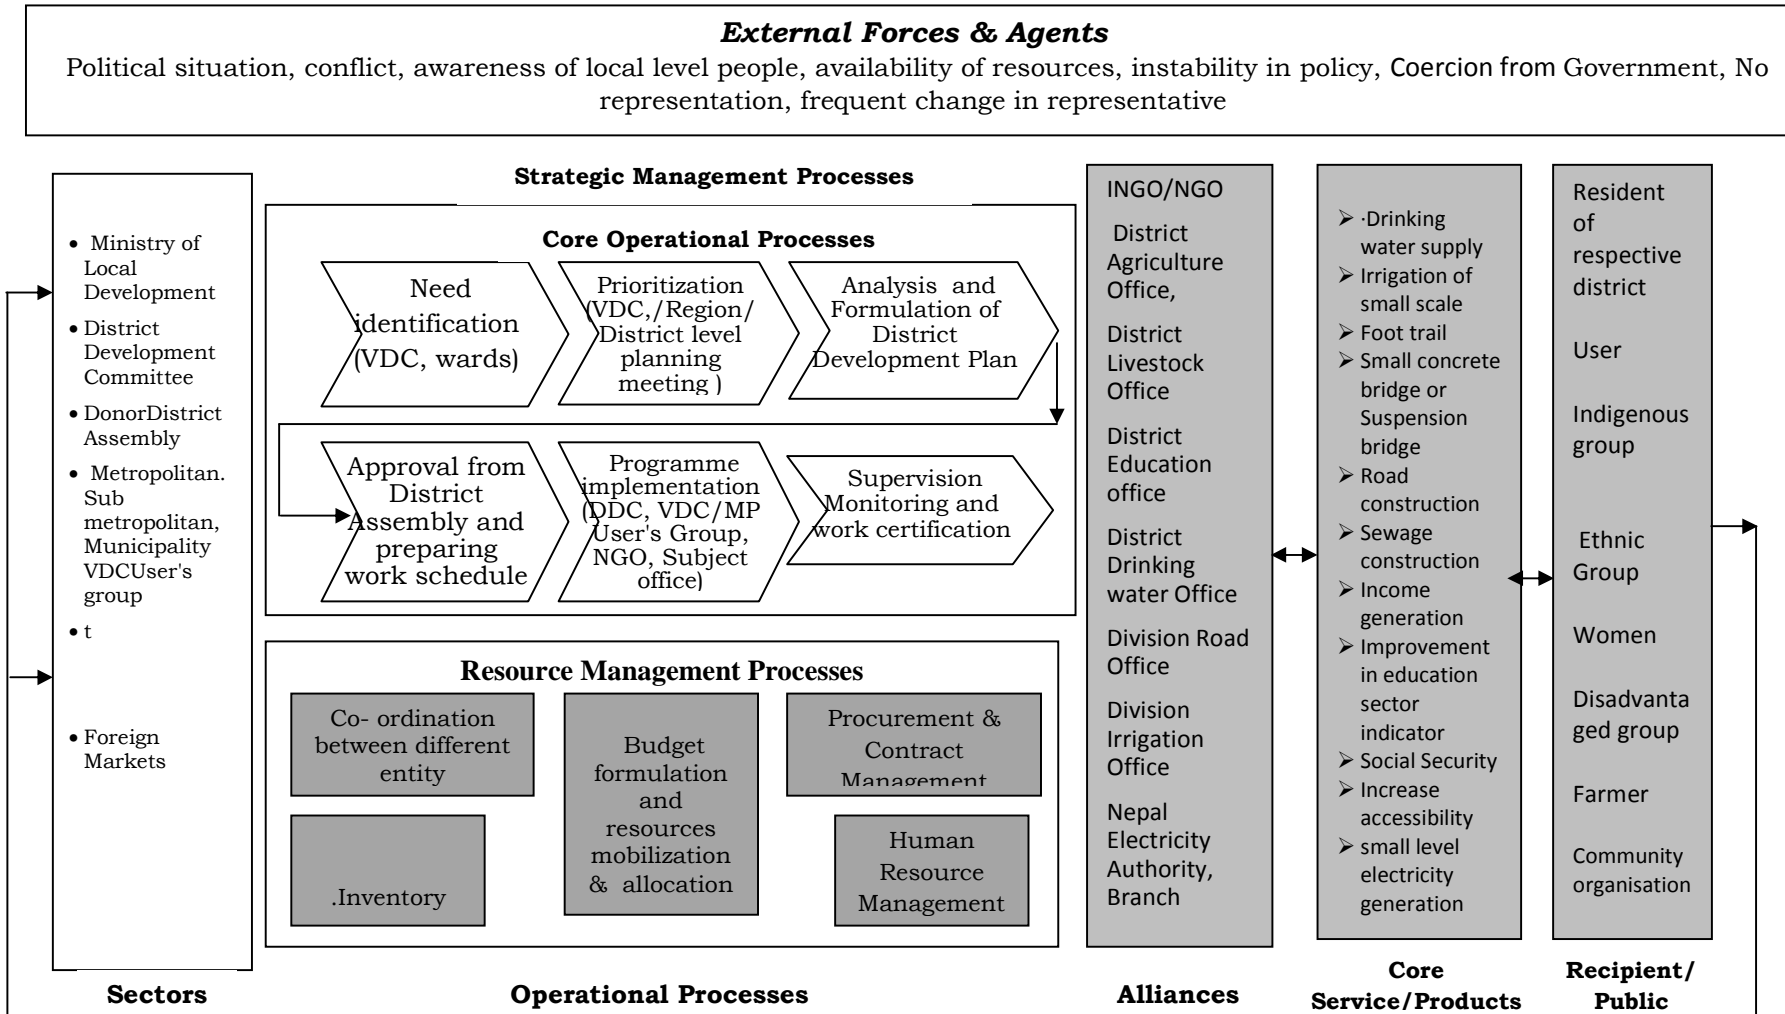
*External Forces & Agents*

Political situation, conflict, awareness of local level people, availability of resources, instability in policy, Coercion from Government, No representation, frequent change in representative

- Ministry of Local Development
- District Development Committee
- DonorDistrict Assembly
- Metropolitan. Sub metropolitan, Municipality VDCUser's group
- t
- Foreign Markets

Sectors

Strategic Management Processes

Core Operational Processes

Need identification (VDC, wards)

Prioritization (VDC,/Region/ District level planning meeting )

Analysis and Formulation of District Development Plan

Approval from District Assembly and preparing work schedule

Programme implementation (DDC, VDC/MP User's Group, NGO, Subject office)

Supervision Monitoring and work certification

Resource Management Processes

Co- ordination between different entity

Budget formulation and resources mobilization & allocation

Procurement & Contract Management

.Inventory

Human Resource Management

Operational Processes

INGO/NGO

District Agriculture Office,

District Livestock Office

District Education office

District Drinking water Office

Division Road Office

Division Irrigation Office

Nepal Electricity Authority, Branch

Alliances

- ·Drinking water supply
- Irrigation of small scale
- Foot trail
- Small concrete bridge or Suspension bridge
- Road construction
- Sewage construction
- Income generation
- Improvement in education sector indicator
- Social Security
- Increase accessibility
- small level electricity generation

Core Service/Products

Resident of respective district

User

Indigenous group

Ethnic Group

Women

Disadvantaged group

Farmer

Community organisation

Recipient/ Public